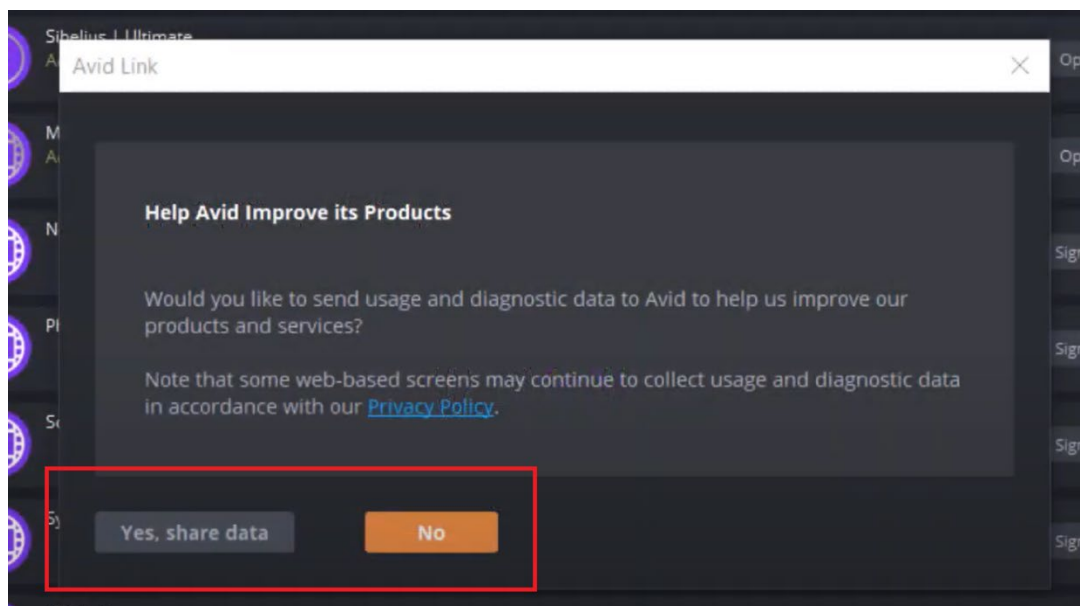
Sibelius | Ultimate
A
Op
M
A
Op
N
Sig
P
Sig
S
Sig
S
Sig

Avid Link

Help Avid Improve its Products

Would you like to send usage and diagnostic data to Avid to help us improve our products and services?

Note that some web-based screens may continue to collect usage and diagnostic data in accordance with our Privacy Policy.

Yes, share data
No